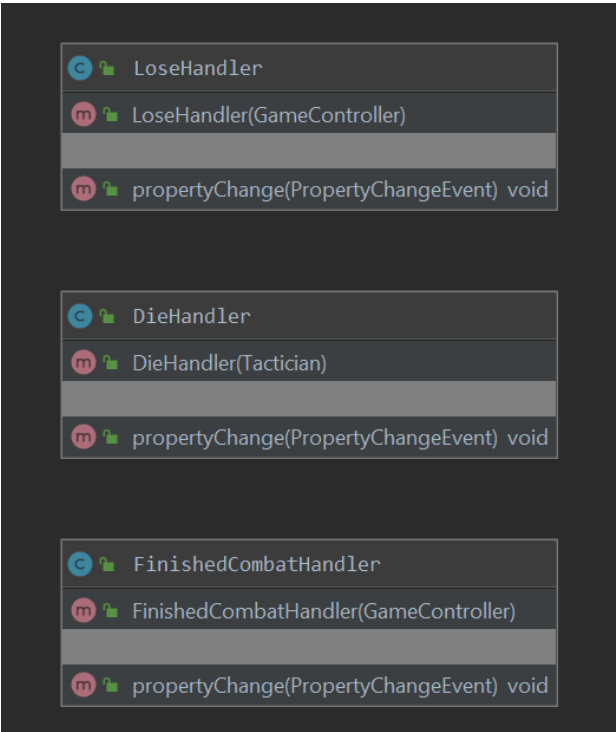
c LoseHandler
m LoseHandler(GameController)
m propertyChange(PropertyChangeEvent) void

c DieHandler
m DieHandler(Tactician)
m propertyChange(PropertyChangeEvent) void

c FinishedCombatHandler
m FinishedCombatHandler(GameController)
m propertyChange(PropertyChangeEvent) void